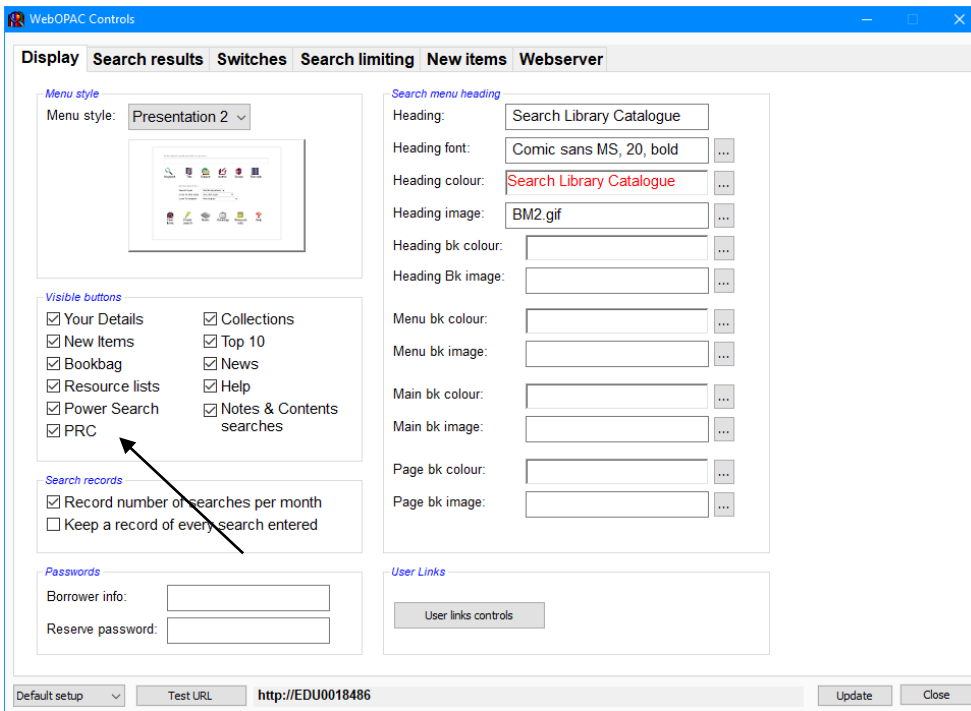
WebOPAC Controls

Display | Search results | Switches | Search limiting | New items | Webserver

Menu style
Menu style: Presentation 2

Visible buttons
☑ Your Details
☑ New Items
☑ Bookbag
☑ Resource lists
☑ Power Search
☑ PRC
☑ Collections
☑ Top 10
☑ News
☑ Help
☑ Notes & Contents searches

Search records
☑ Record number of searches per month
☐ Keep a record of every search entered

Passwords
Borrower info:
Reserve password:

Search menu heading
Heading: Search Library Catalogue
Heading font: Comic sans MS, 20, bold ...
Heading colour: Search Library Catalogue ...
Heading image: BM2.gif ...
Heading bk colour: ...
Heading Bk image: ...
Menu bk colour: ...
Menu bk image: ...
Main bk colour: ...
Main bk image: ...
Page bk colour: ...
Page bk image: ...

User Links
User links controls

Default setup | Test URL | http://EDU0018486 | Update | Close